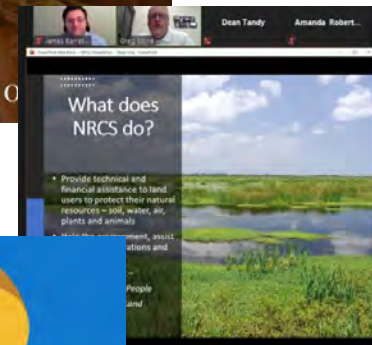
Dean Tandy

Amanda Robert...

James Barrett

Greg Stone

O

What does NRCS do?

• Provide technical and financial assistance to land users to protect their natural resources – soil, water, air, plants and animals

• Help the environment, assist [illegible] operations and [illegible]

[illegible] People